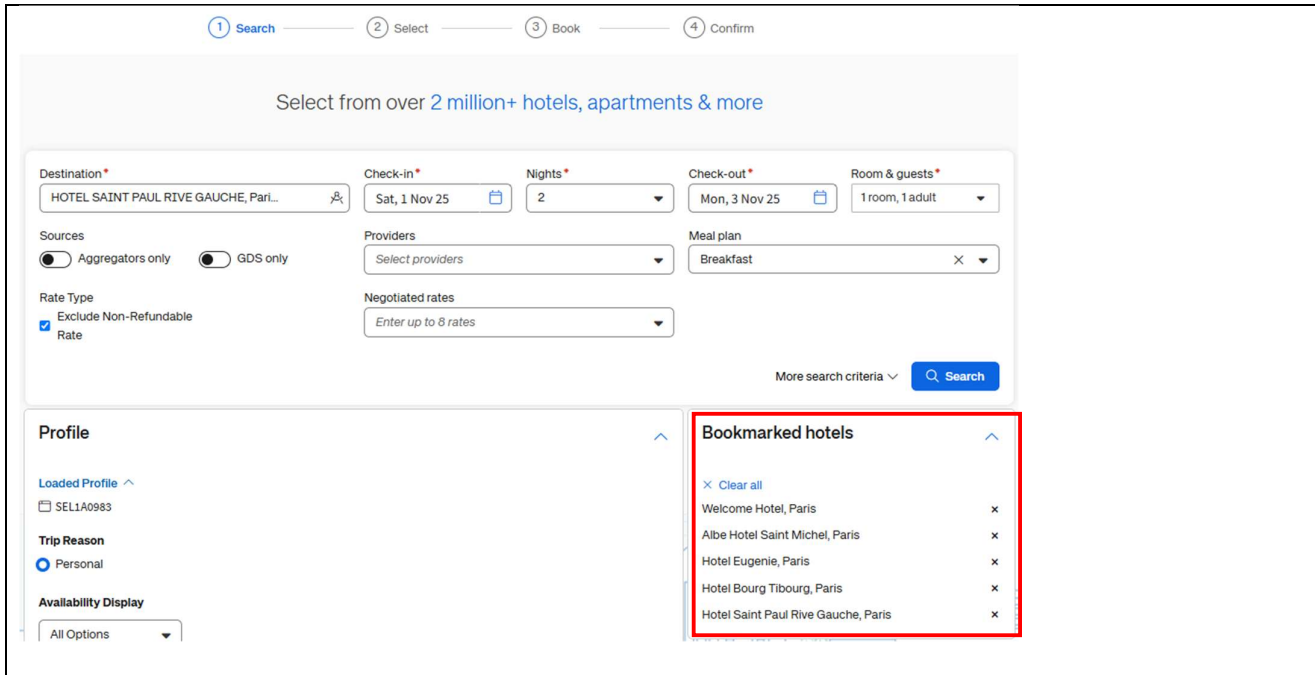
1 Search 2 Select 3 Book 4 Confirm

Select from over 2 million+ hotels, apartments & more

Destination*
HOTEL SAINT PAUL RIVE GAUCHE, Pari...

Check-in*
Sat, 1 Nov 25

Nights*
2

Check-out*
Mon, 3 Nov 25

Room & guests*
1 room, 1 adult

Sources
Aggregators only
GDS only

Providers
Select providers

Meal plan
Breakfast

Rate Type
Exclude Non-Refundable Rate

Negotiated rates
Enter up to 8 rates

More search criteria
Search

Profile

Loaded Profile
SEL1A0983

Trip Reason
Personal

Availability Display
All Options

Bookmarked hotels

Clear all
Welcome Hotel, Paris ×
Albe Hotel Saint Michel, Paris ×
Hotel Eugenie, Paris ×
Hotel Bourg Tibourg, Paris ×
Hotel Saint Paul Rive Gauche, Paris ×